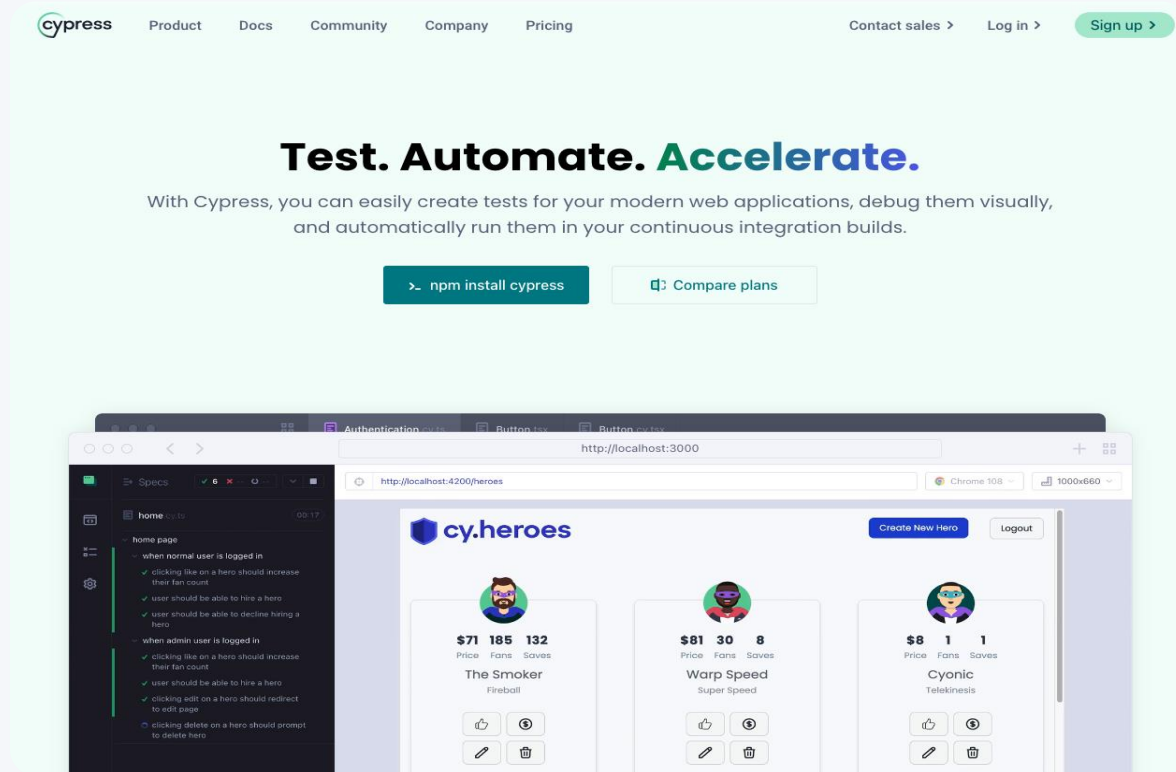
cypress Product Docs Community Company Pricing Contact sales > Log in > Sign up >

Test. Automate. Accelerate.

With Cypress, you can easily create tests for your modern web applications, debug them visually, and automatically run them in your continuous integration builds.

>_ npm install cypress

Compare plans

Authentication.cy.ts Button.tsx Button.cy.tsx

http://localhost:3000

Specs ✓ 6 ✗ -- ○ --

home.cy.ts 00:17

home page
when normal user is logged in
✓ clicking like on a hero should increase their fan count
✓ user should be able to hire a hero
✓ user should be able to decline hiring a hero
when admin user is logged in
✓ clicking like on a hero should increase their fan count
✓ user should be able to hire a hero
✓ clicking edit on a hero should redirect to edit page
clicking delete on a hero should prompt to delete hero

http://localhost:4200/heroes

Chrome 108

1000x660

cy.heroes

Create New Hero

Logout

$71 185 132
Price Fans Saves
The Smoker
Fireball

$81 30 8
Price Fans Saves
Warp Speed
Super Speed

$8 1 1
Price Fans Saves
Cyonic
Telekinesis